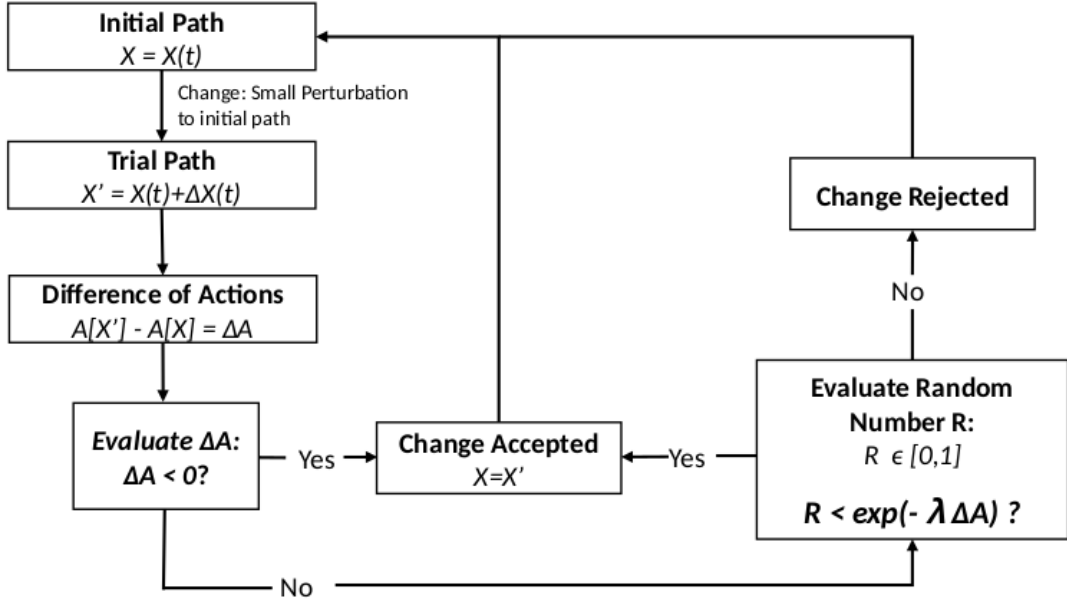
**Initial Path**
$X = X(t)$

Change: Small Perturbation to initial path

**Trial Path**
$X' = X(t)+\Delta X(t)$

**Difference of Actions**
$A[X'] - A[X] = \Delta A$

*Evaluate $\Delta A$:*
$\Delta A < 0$?

Yes

**Change Accepted**
$X=X'$

Yes

**Evaluate Random Number R:**
$R \in [0,1]$

$R < exp(-\lambda \Delta A)$ ?

No

**Change Rejected**

No